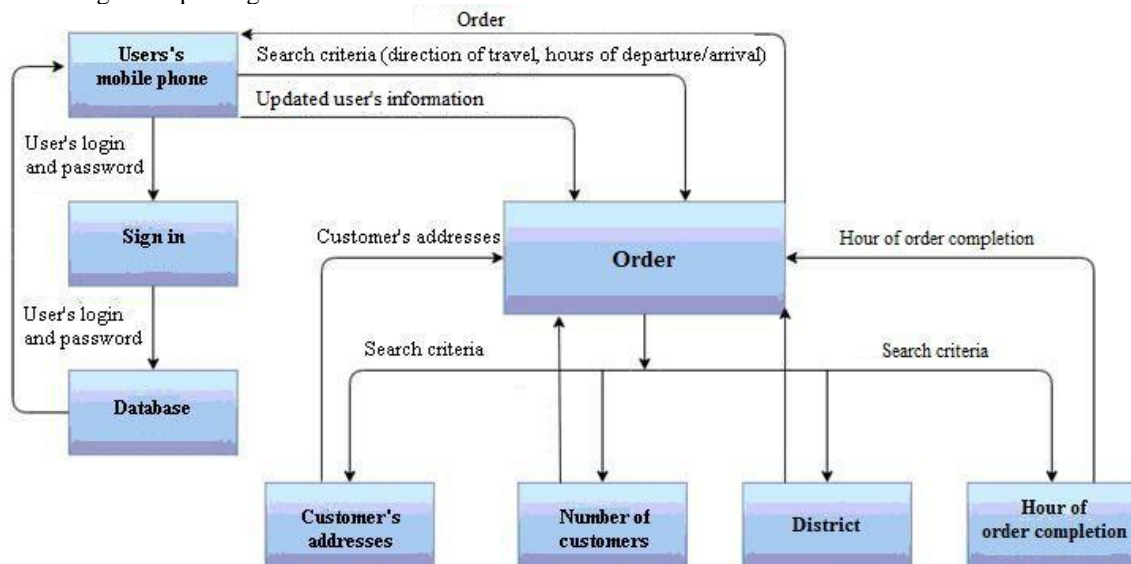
Order

Users's mobile phone

Search criteria (direction of travel, hours of departure/arrival)

Updated user's information

User's login and password

Sign in

User's login and password

Database

Customer's addresses

Order

Hour of order completion

Search criteria

Search criteria

Customer's addresses

Number of customers

District

Hour of order completion